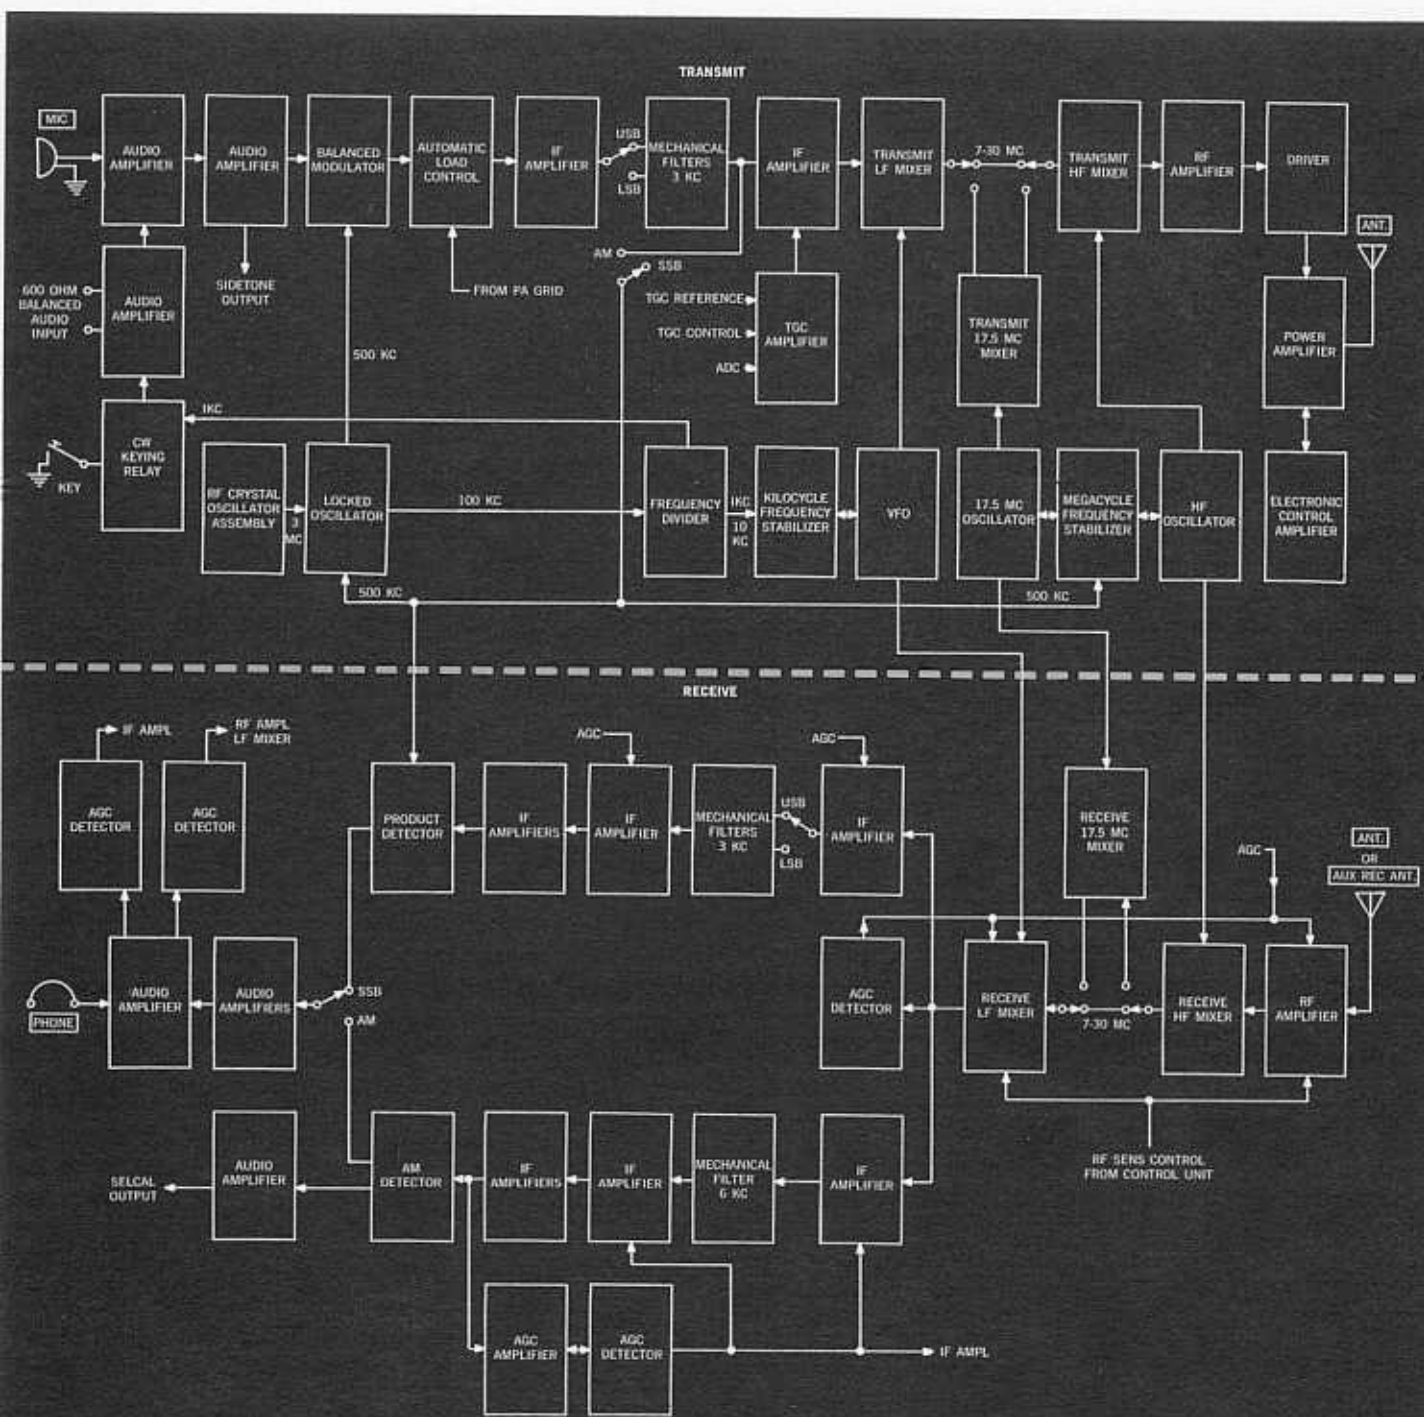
TRANSMIT

MIC

AUDIO AMPLIFIER

AUDIO AMPLIFIER

BALANCED MODULATOR

AUTOMATIC LOAD CONTROL

IF AMPLIFIER

USB

LSB

MECHANICAL FILTERS 3 KC

IF AMPLIFIER

TRANSMIT LF MIXER

7-30 MC

TRANSMIT HF MIXER

RF AMPLIFIER

DRIVER

ANT.

SIDETONE OUTPUT

FROM PA GRID

AM

SSB

600 OHM BALANCED AUDIO INPUT

AUDIO AMPLIFIER

TGC REFERENCE

TGC CONTROL

ADC

TGC AMPLIFIER

TRANSMIT 17.5 MC MIXER

POWER AMPLIFIER

500 KC

1KC

CW KEYING RELAY

KEY

RF CRYSTAL OSCILLATOR ASSEMBLY

3 MC

LOCKED OSCILLATOR

100 KC

FREQUENCY DIVIDER

1KC

10 KC

KILOCYCLE FREQUENCY STABILIZER

VFO

17.5 MC OSCILLATOR

MEGACYCLE FREQUENCY STABILIZER

HF OSCILLATOR

ELECTRONIC CONTROL AMPLIFIER

500 KC

500 KC

RECEIVE

IF AMPL

RF AMPL LF MIXER

AGC DETECTOR

AGC DETECTOR

PRODUCT DETECTOR

IF AMPLIFIERS

AGC

IF AMPLIFIER

MECHANICAL FILTERS 3 KC

USB

LSB

AGC

IF AMPLIFIER

RECEIVE 17.5 MC MIXER

AGC

ANT. OR AUX REC ANT.

PHONE

AUDIO AMPLIFIER

AUDIO AMPLIFIERS

SSB

AM

AGC DETECTOR

RECEIVE LF MIXER

7-30 MC

RECEIVE HF MIXER

RF AMPLIFIER

RF SENS CONTROL FROM CONTROL UNIT

SELCAL OUTPUT

AUDIO AMPLIFIER

AM DETECTOR

IF AMPLIFIERS

IF AMPLIFIER

MECHANICAL FILTER 6 KC

IF AMPLIFIER

AGC AMPLIFIER

AGC DETECTOR

IF AMPL